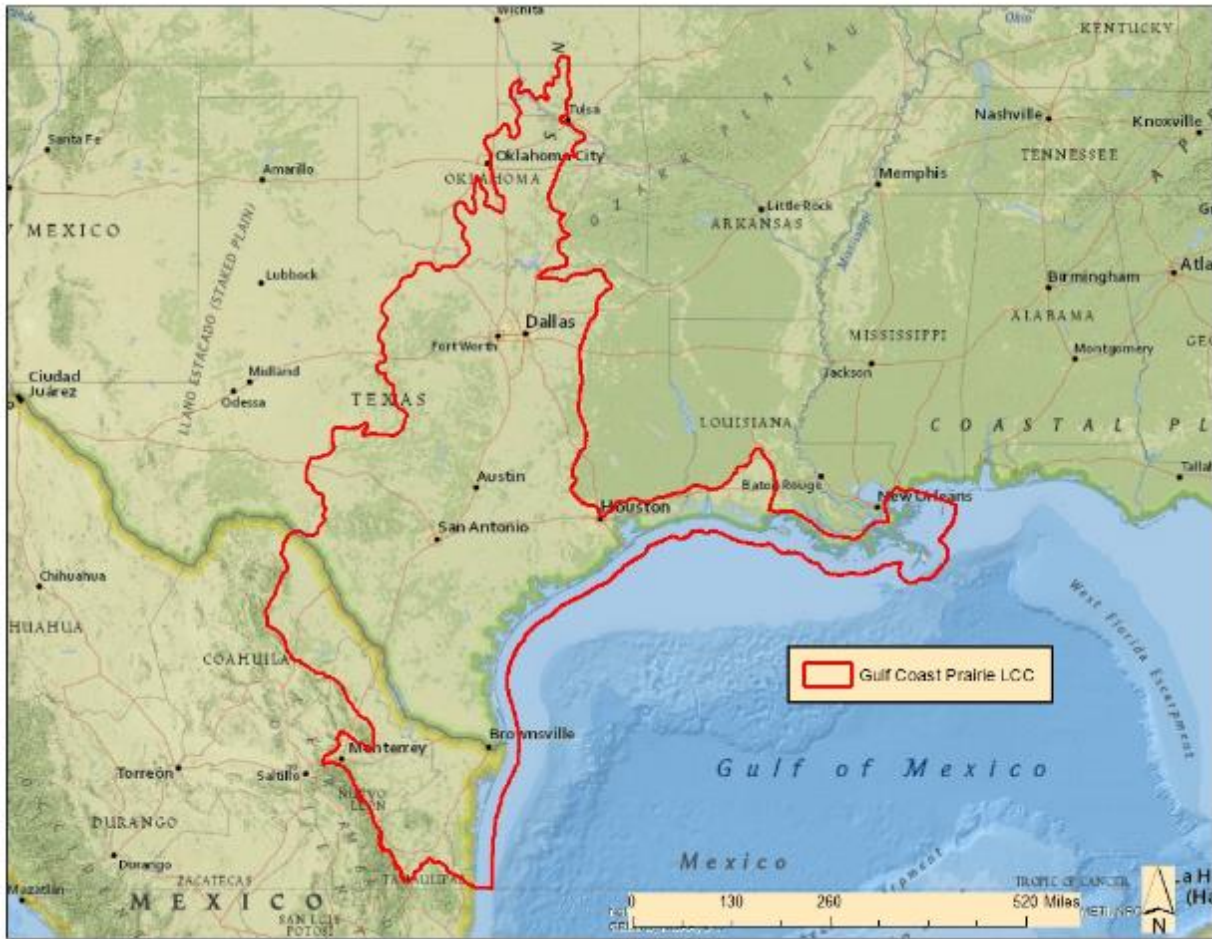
Wichita
Ohio
KENTUCKY
OZARK PLATEAU
Tulsa
Nashville
Knoxville
Santa Fe
Oklahoma City
TENNESSEE
Amarillo
OKLAHOMA
Memphis
NEW MEXICO
Little Rock
ARKANSAS
LLANO ESTACADO (STAKED PLAIN)
Lubbock
Birmingham
Atla
Dallas
ALABAMA
Fort Worth
MISSISSIPPI
Midland
Montgomery
Ciudad Juárez
Odessa
TEXAS
Jackson
LOUISIANA
COASTAL PL
Austin
Baton Rouge
Tallah
New Orleans
Houston
San Antonio
Chihuahua
HUAHUA
West Florida Escarpment
COAHUILA
Gulf Coast Prairie LCC
Brownsville
Monterrey
Torreón
Saltillo
NUEVO LEON
Gulf of Mexico
DURANGO
Mexico
Durango
ZACATECAS
TAMAULIPAS
TROPIC OF CANCER
La H (Ha
Mazatlán
MEXICO
SAN LUIS POTOSÍ
0
130
260
520 Miles
N